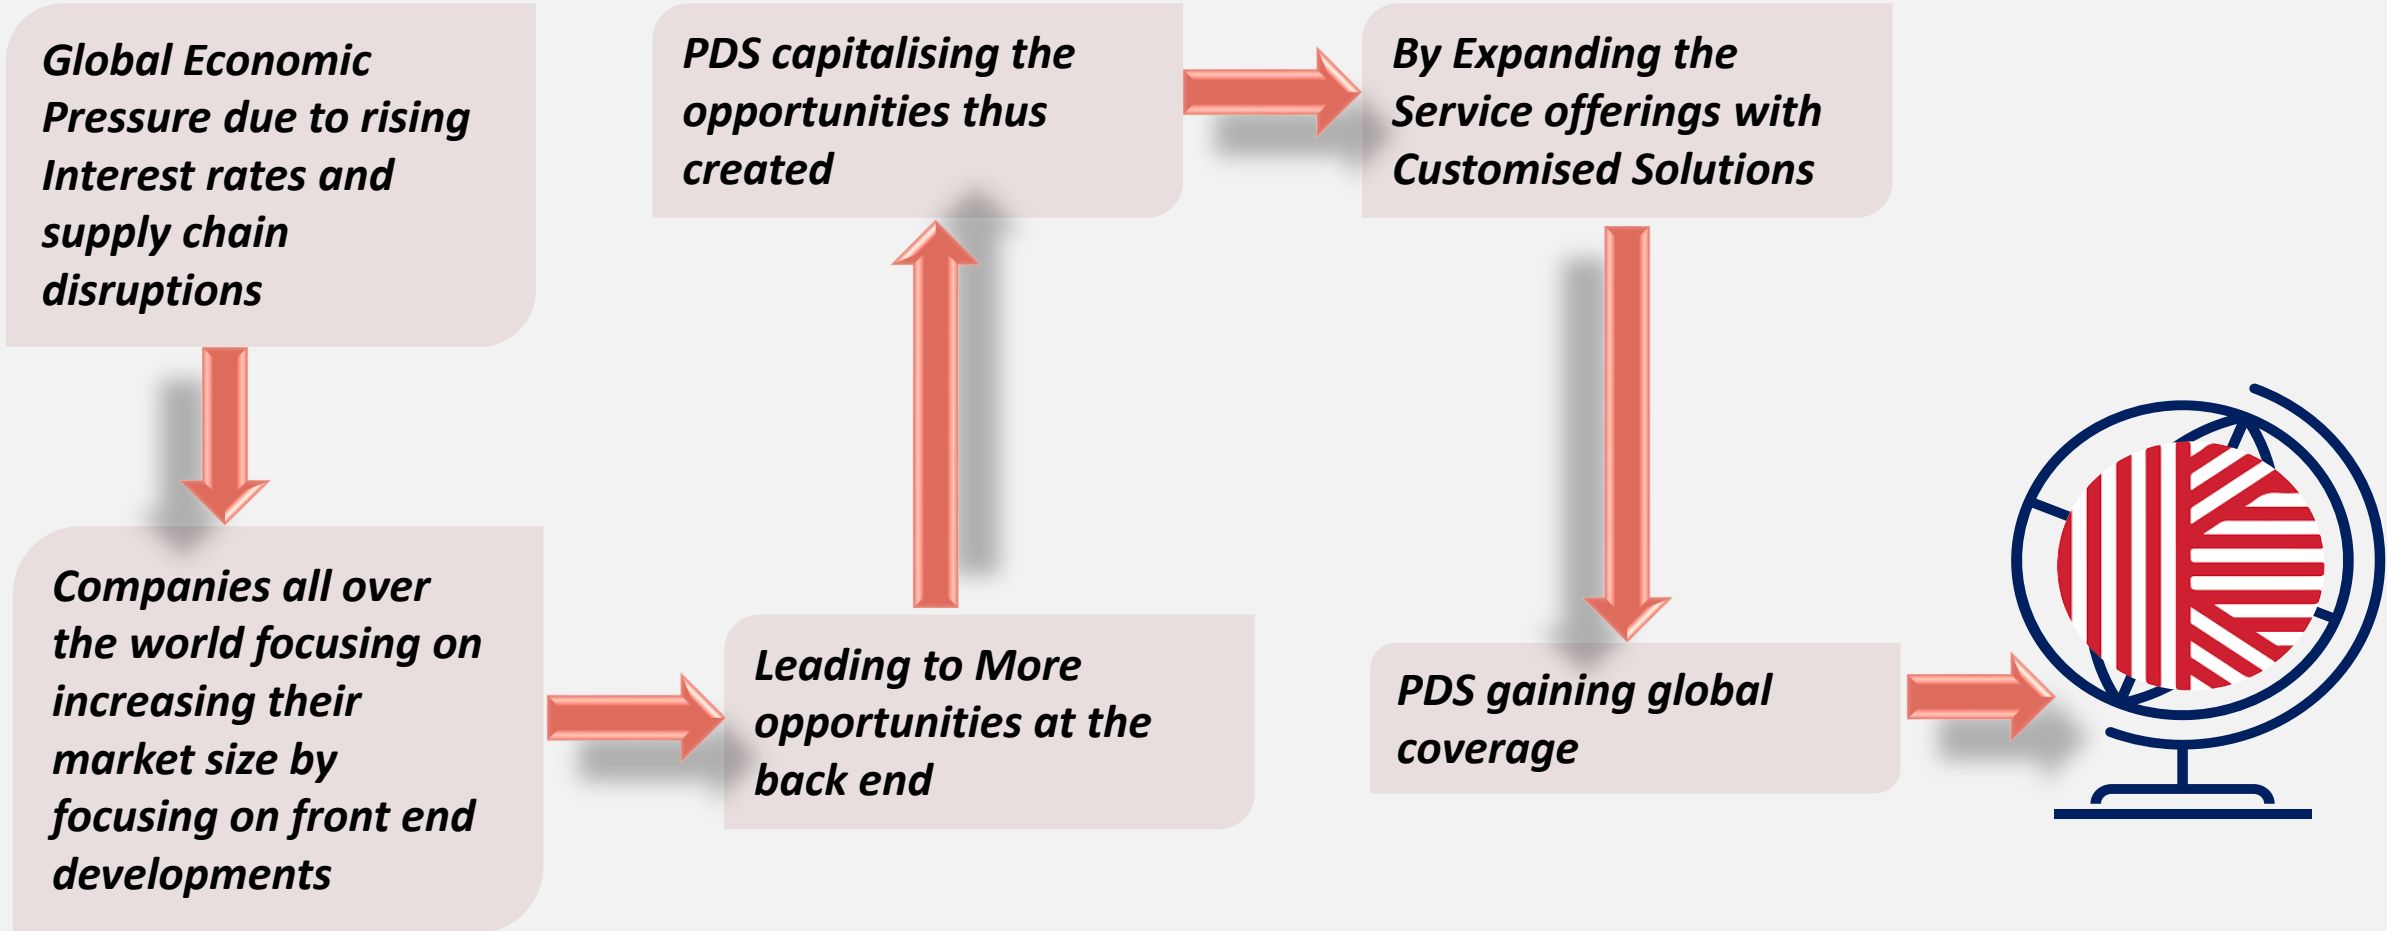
Global Economic Pressure due to rising Interest rates and supply chain disruptions

Companies all over the world focusing on increasing their market size by focusing on front end developments

Leading to More opportunities at the back end

PDS capitalising the opportunities thus created

By Expanding the Service offerings with Customised Solutions

PDS gaining global coverage